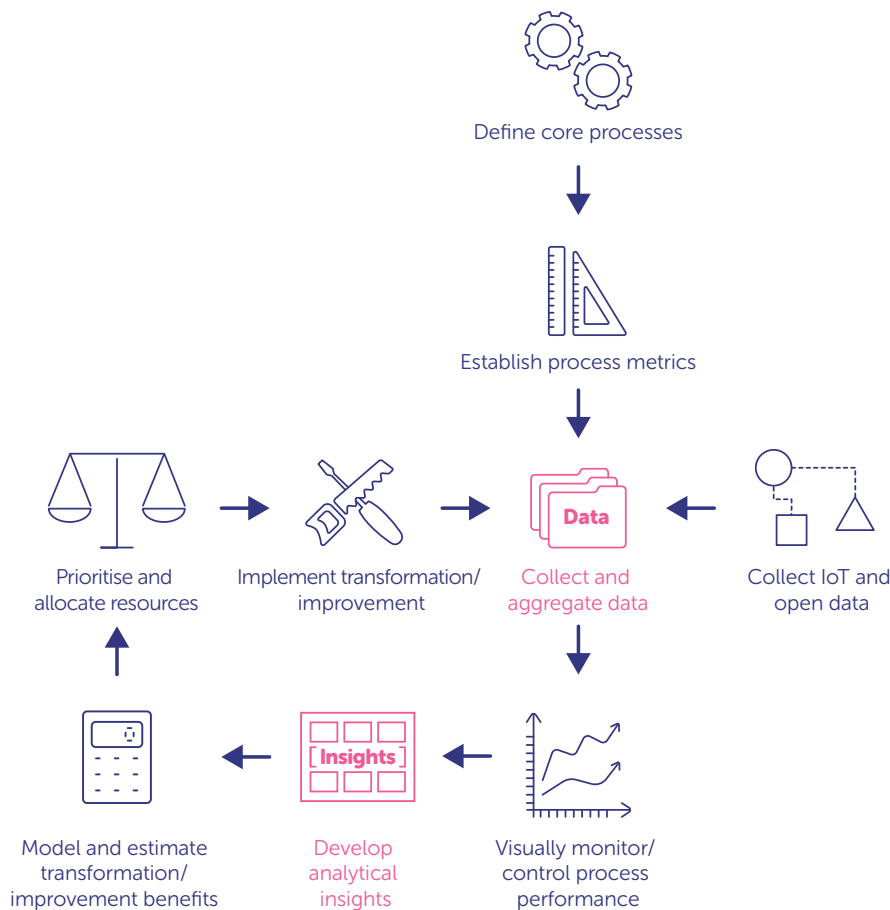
Define core processes

Establish process metrics

Prioritise and allocate resources

Implement transformation/ improvement

Data

Collect and aggregate data

Collect IoT and open data

Insights

Model and estimate transformation/ improvement benefits

Develop analytical insights

Visually monitor/ control process performance